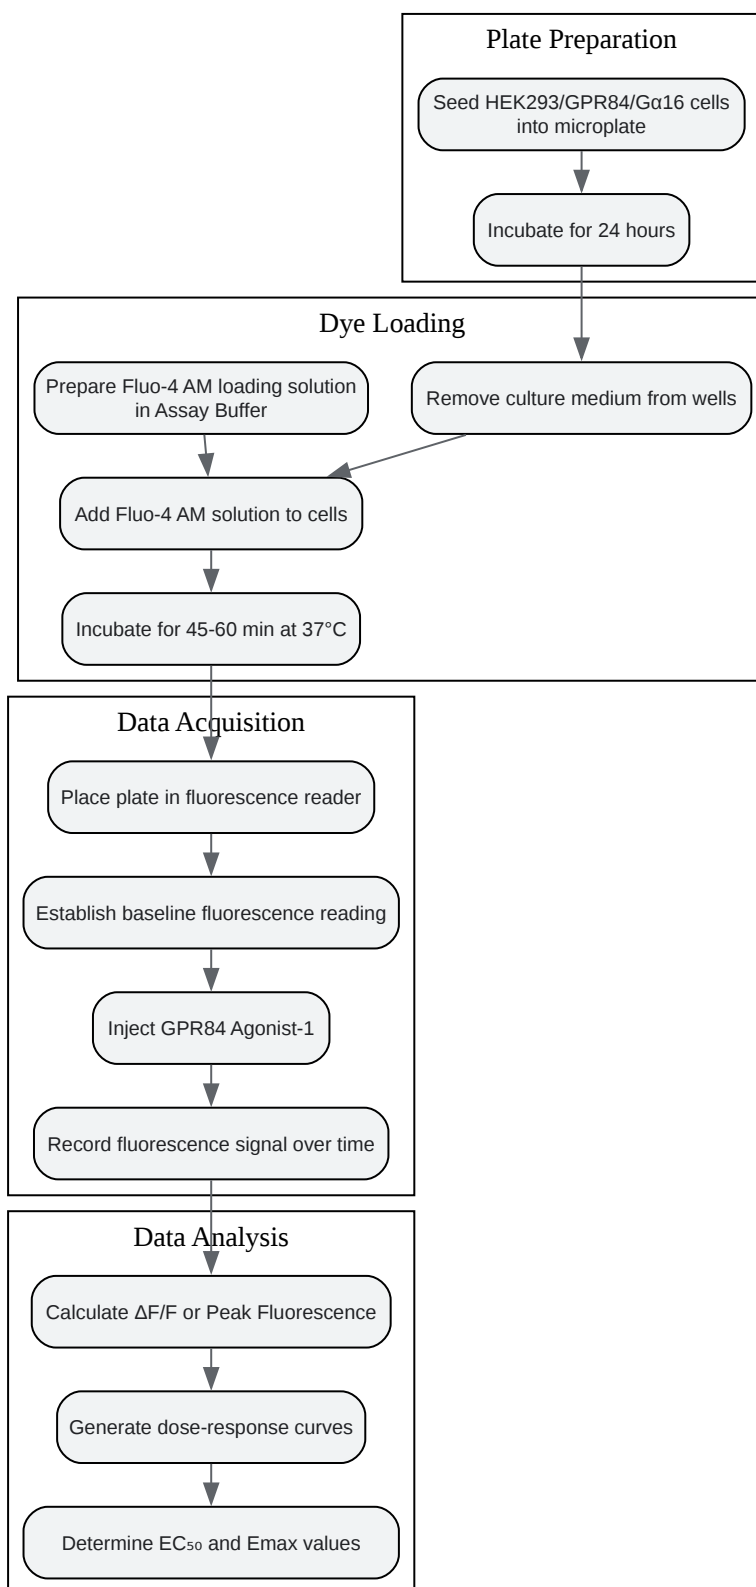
Plate Preparation

Seed HEK293/GPR84/Gα16 cells into microplate

Incubate for 24 hours

Dye Loading

Prepare Fluo-4 AM loading solution in Assay Buffer

Remove culture medium from wells

Add Fluo-4 AM solution to cells

Incubate for 45-60 min at 37°C

Data Acquisition

Place plate in fluorescence reader

Establish baseline fluorescence reading

Inject GPR84 Agonist-1

Record fluorescence signal over time

Data Analysis

Calculate ΔF/F or Peak Fluorescence

Generate dose-response curves

Determine $EC_{50}$ and Emax values